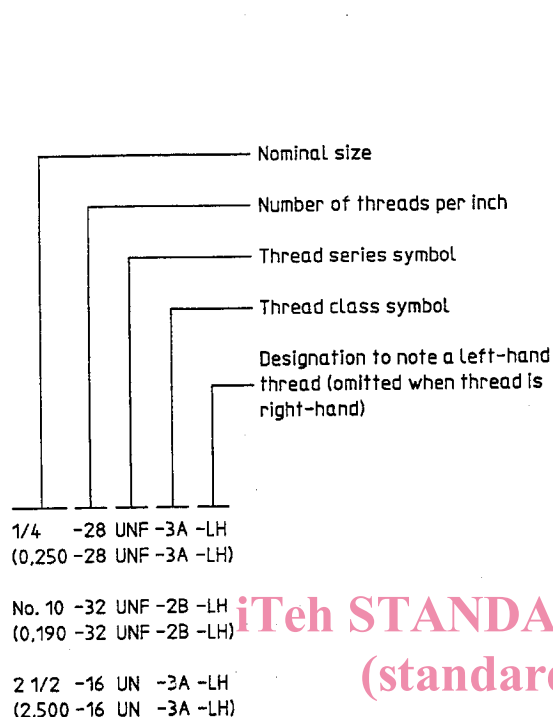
Nominal size

Number of threads per inch

Thread series symbol

Thread class symbol

Designation to note a left-hand thread (omitted when thread is right-hand)

1/4 -28 UNF -3A -LH
(0,250 -28 UNF -3A -LH)

No. 10 -32 UNF -2B -LH
(0,190 -32 UNF -2B -LH)

2 1/2 -16 UN -3A -LH
(2.500 -16 UN -3A -LH)

iTeh STANDA
(standard